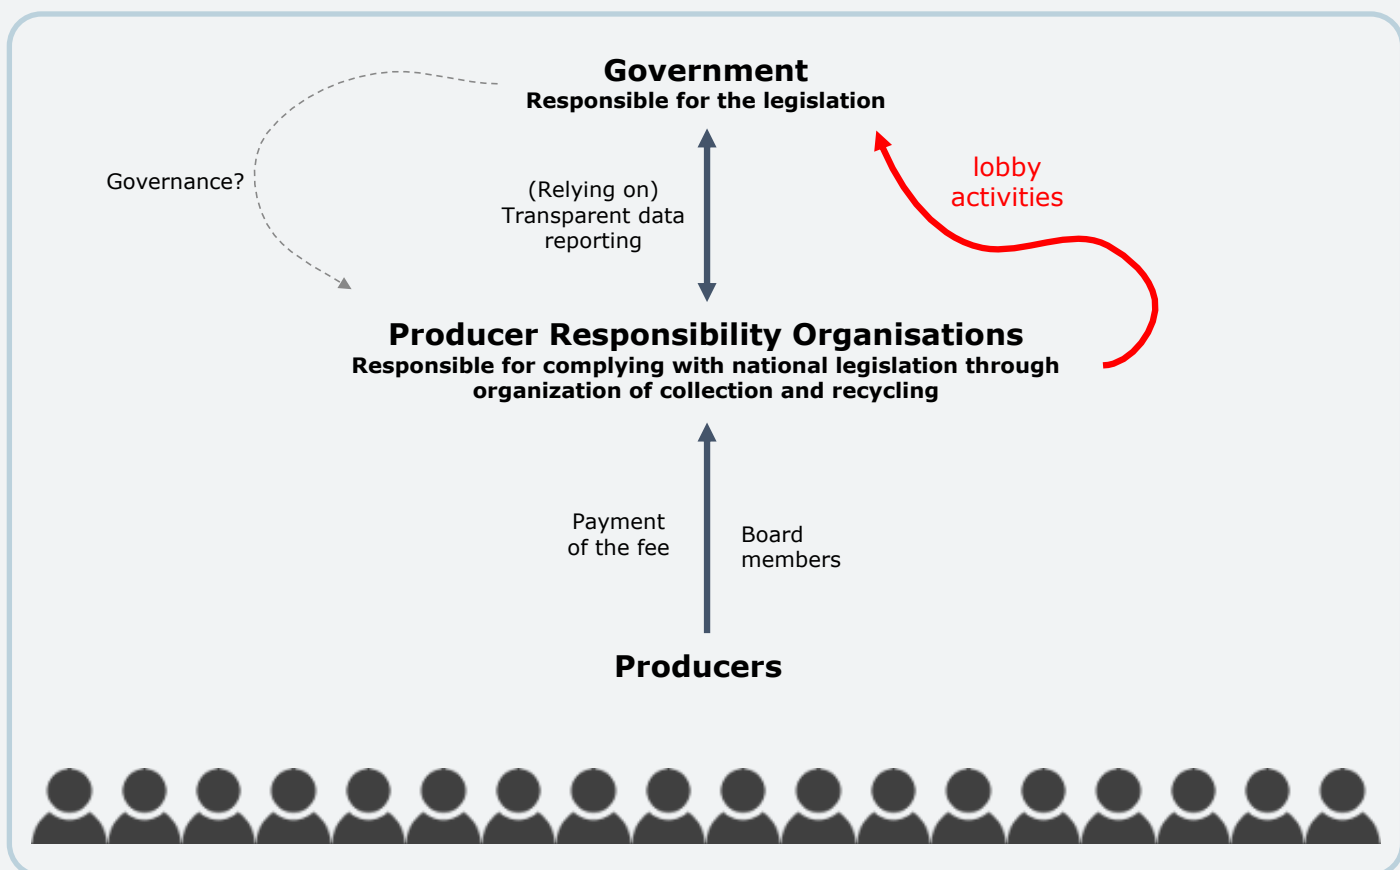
Government
Responsible for the legislation

Governance?

(Relying on)
Transparent data reporting

lobby activities

Producer Responsibility Organisations
Responsible for complying with national legislation through organization of collection and recycling

Payment of the fee

Board members

Producers